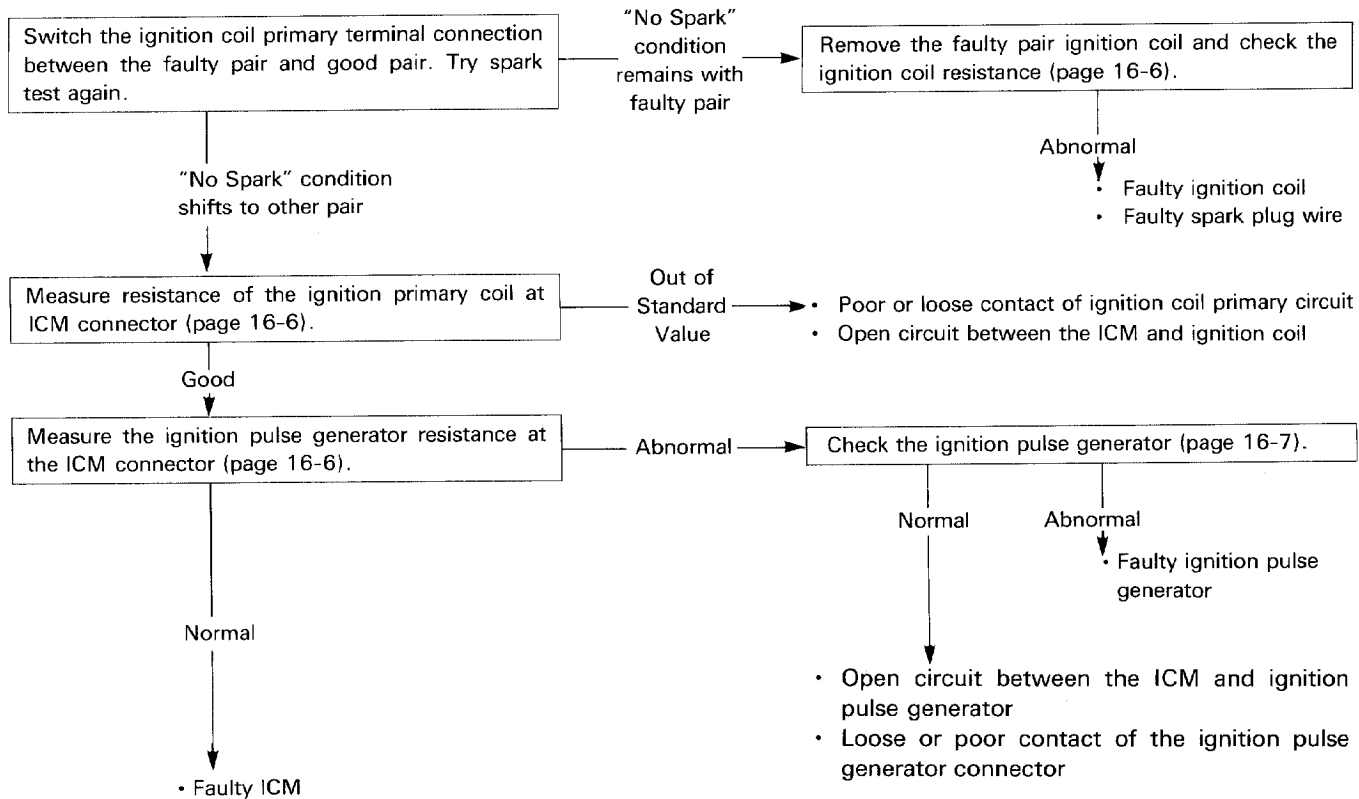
Switch the ignition coil primary terminal connection between the faulty pair and good pair. Try spark test again.

"No Spark" condition remains with faulty pair

Remove the faulty pair ignition coil and check the ignition coil resistance (page 16-6).

Abnormal

• Faulty ignition coil
• Faulty spark plug wire

"No Spark" condition shifts to other pair

Measure resistance of the ignition primary coil at ICM connector (page 16-6).

Out of Standard Value

• Poor or loose contact of ignition coil primary circuit
• Open circuit between the ICM and ignition coil

Good

Measure the ignition pulse generator resistance at the ICM connector (page 16-6).

Abnormal

Check the ignition pulse generator (page 16-7).

Normal

Abnormal

• Faulty ignition pulse generator

• Open circuit between the ICM and ignition pulse generator
• Loose or poor contact of the ignition pulse generator connector

Normal

• Faulty ICM